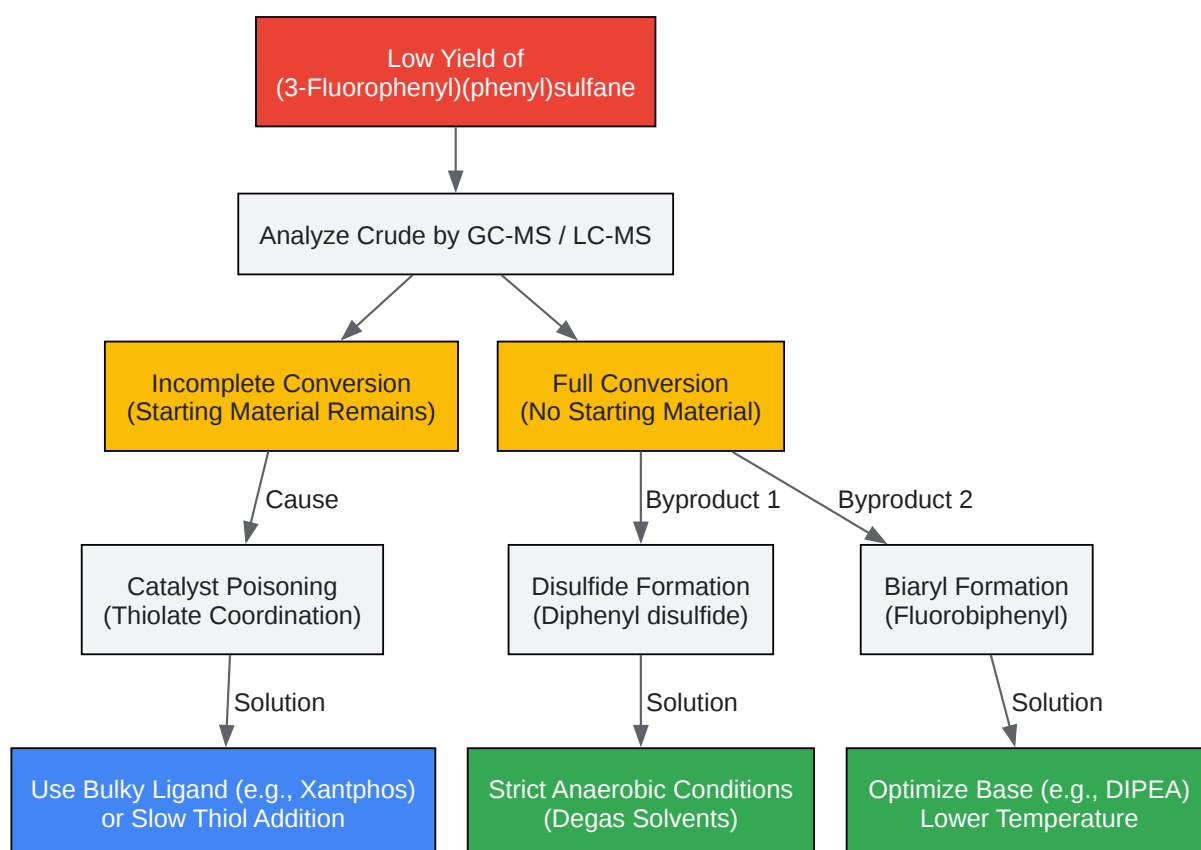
Low Yield of
(3-Fluorophenyl)(phenyl)sulfane

Analyze Crude by GC-MS / LC-MS

Incomplete Conversion
(Starting Material Remains)

Full Conversion
(No Starting Material)

Cause

Byproduct 1

Byproduct 2

Catalyst Poisoning
(Thiolate Coordination)

Disulfide Formation
(Diphenyl disulfide)

Biaryl Formation
(Fluorobiphenyl)

Solution

Solution

Solution

Use Bulky Ligand (e.g., Xantphos)
or Slow Thiol Addition

Strict Anaerobic Conditions
(Degas Solvents)

Optimize Base (e.g., DIPEA)
Lower Temperature